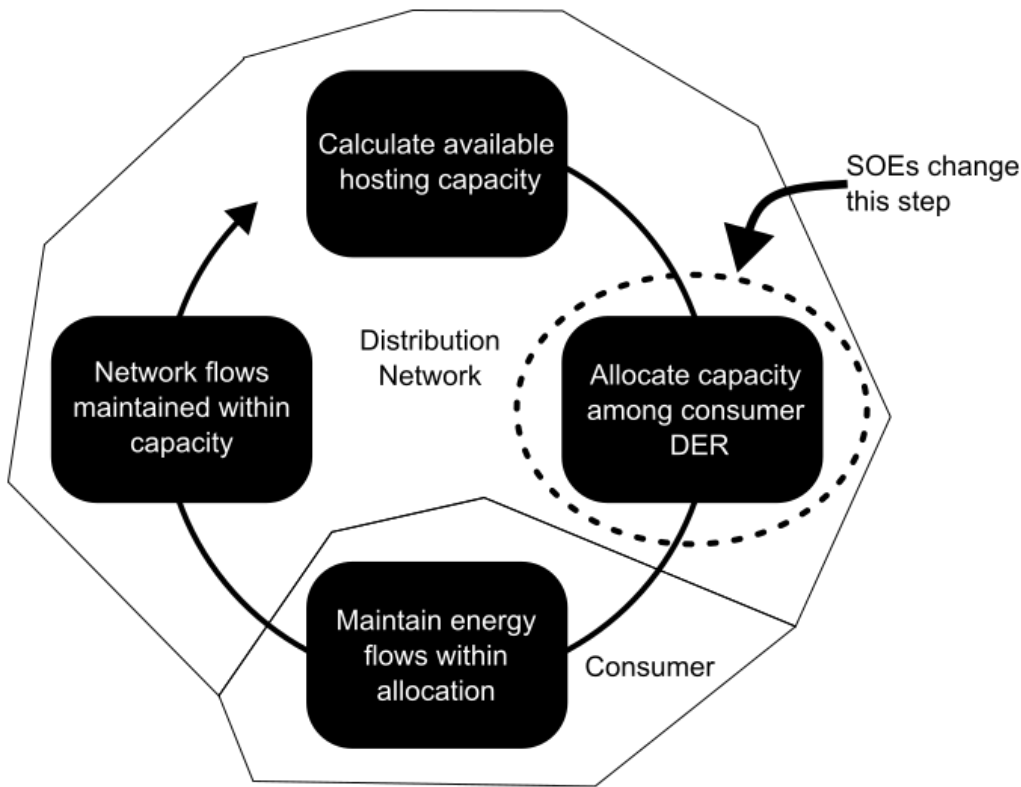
Calculate available hosting capacity

SOEs change this step

Network flows maintained within capacity

Distribution Network

Allocate capacity among consumer DER

Maintain energy flows within allocation

Consumer